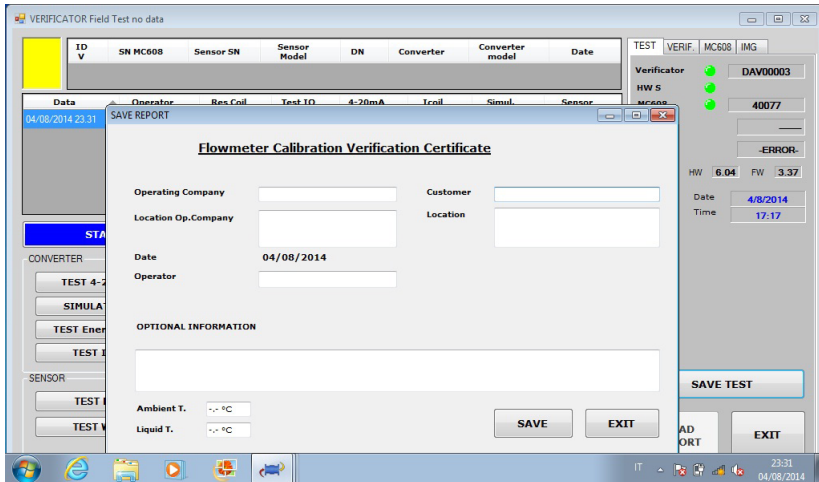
VERIFICATOR Field Test no data

| ID V | SN MC608 | Sensor SN | Sensor Model | DN | Converter | Converter model | Date |
|---|---|---|---|---|---|---|---|

| Data | Operator | Res Coil | Test IO | 4-20mA | Icoil | Simul. | Sensor |
|---|---|---|---|---|---|---|---|
| 04/08/2014 23.31 | | | | | | | |

STA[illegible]

CONVERTER
TEST 4-2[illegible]
SIMULA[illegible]
TEST Ener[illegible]
TEST I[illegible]

SENSOR
TEST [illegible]
TEST V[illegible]

TEST VERIF. MC608 IMG
Verificator DAV00003
HW S
MC608 40077
—
-ERROR-
HW 6.04 FW 3.37
Date 4/8/2014
Time 17:17

SAVE TEST
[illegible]AD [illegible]ORT
EXIT

SAVE REPORT

Flowmeter Calibration Verification Certificate

Operating Company
Customer
Location Op.Company
Location
Date 04/08/2014
Operator

OPTIONAL INFORMATION

Ambient T. -.- °C
Liquid T. -.- °C

SAVE
EXIT

IT
23:31
04/08/2014